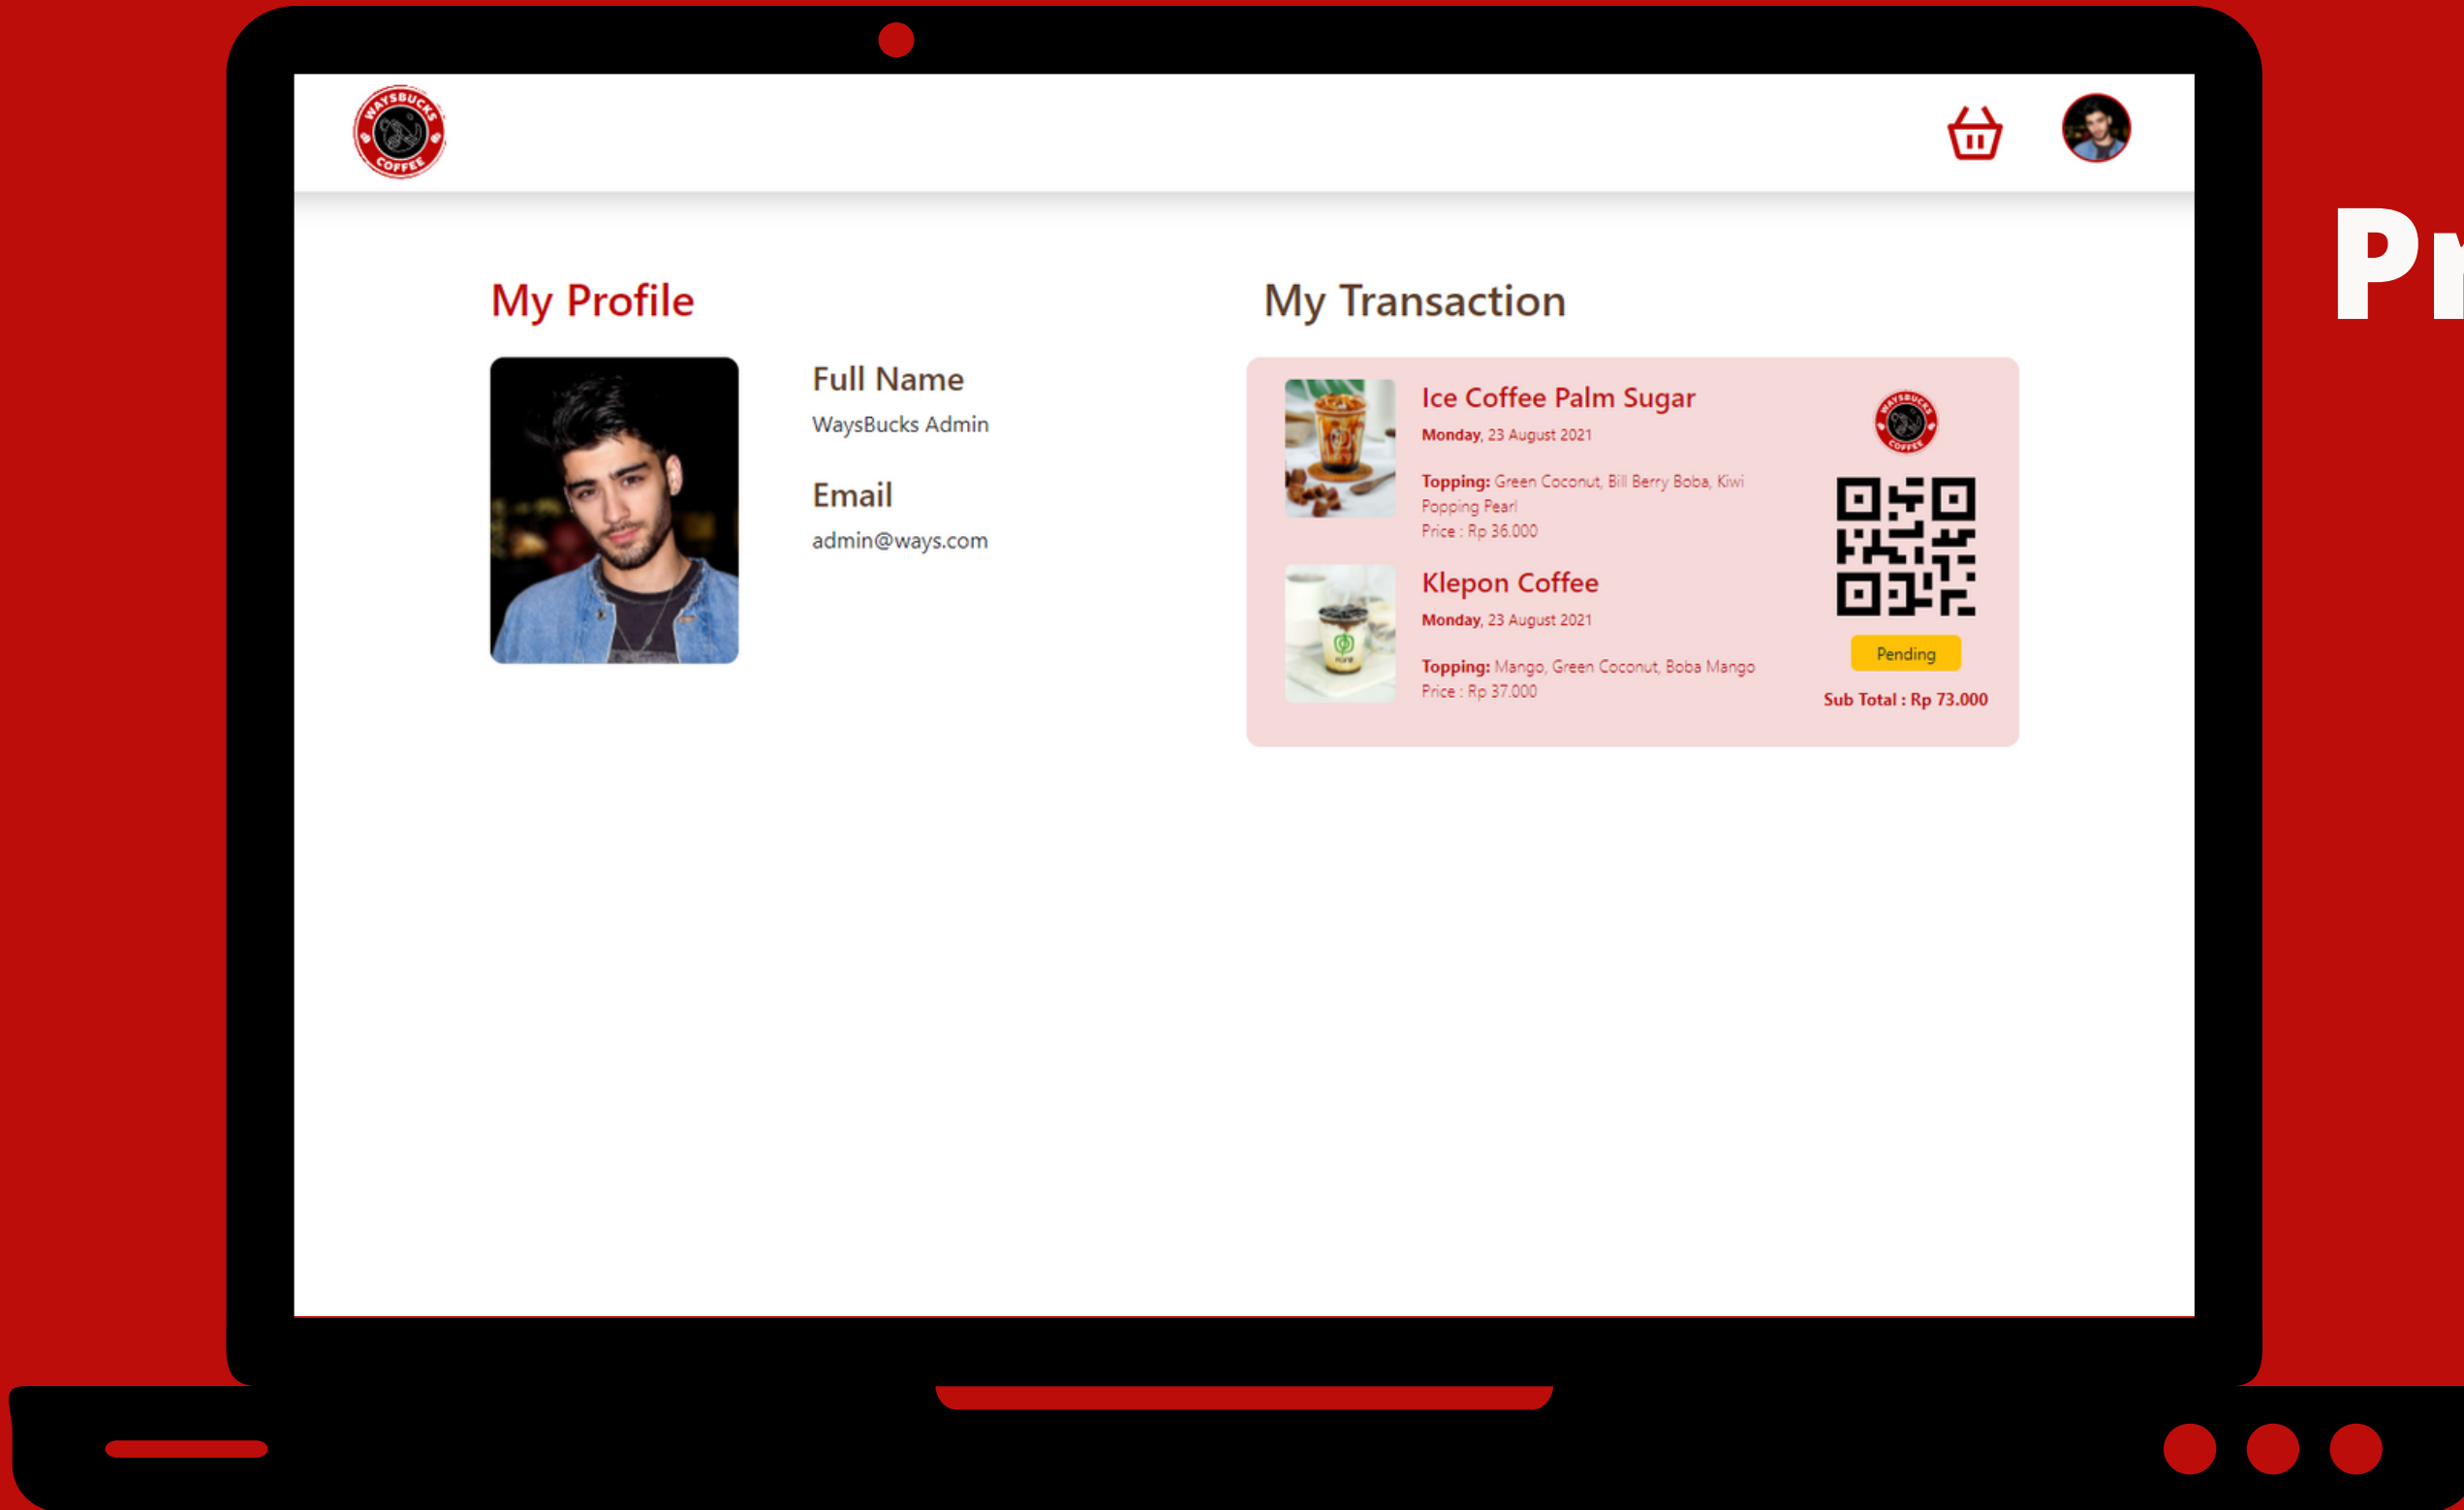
WAYSBUCKS COFFEE

My Profile

Full Name
WaysBucks Admin

Email
admin@ways.com

My Transaction

Ice Coffee Palm Sugar
Monday, 23 August 2021
Topping: Green Coconut, Bill Berry Boba, Kiwi Popping Pearl
Price : Rp 36.000

Klepon Coffee
Monday, 23 August 2021
Topping: Mango, Green Coconut, Boba Mango
Price : Rp 37.000

WAYSBUCKS COFFEE

Pending

Sub Total : Rp 73.000

Pr